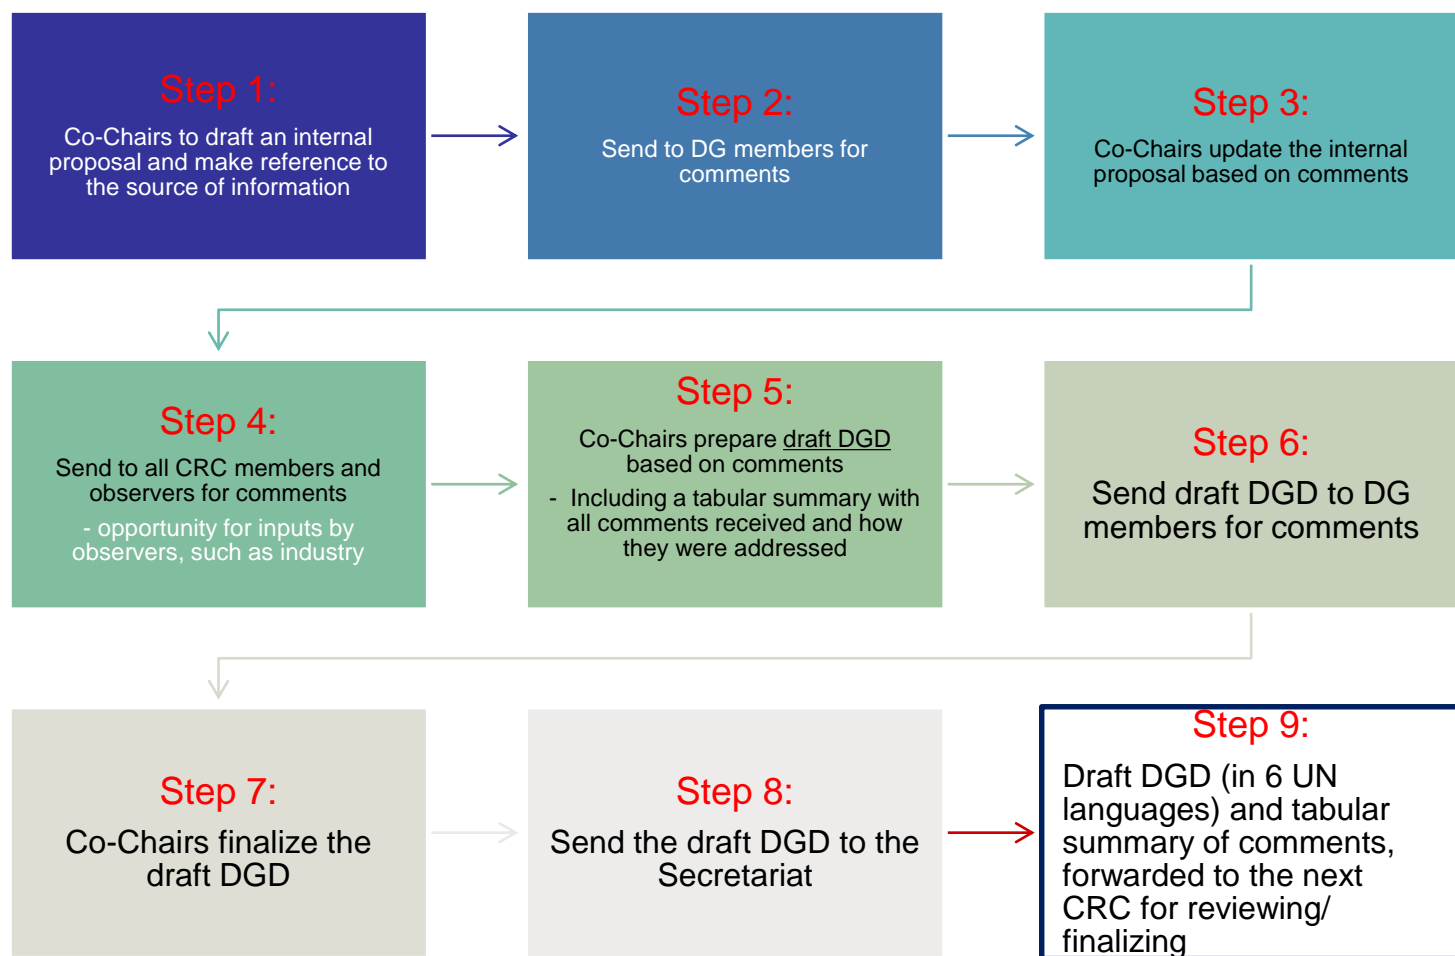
Step 1:
Co-Chairs to draft an internal proposal and make reference to the source of information

Step 2:
Send to DG members for comments

Step 3:
Co-Chairs update the internal proposal based on comments

Step 4:
Send to all CRC members and observers for comments
- opportunity for inputs by observers, such as industry

Step 5:
Co-Chairs prepare draft DGD based on comments
- Including a tabular summary with all comments received and how they were addressed

Step 6:
Send draft DGD to DG members for comments

Step 7:
Co-Chairs finalize the draft DGD

Step 8:
Send the draft DGD to the Secretariat

Step 9:
Draft DGD (in 6 UN languages) and tabular summary of comments, forwarded to the next CRC for reviewing/ finalizing